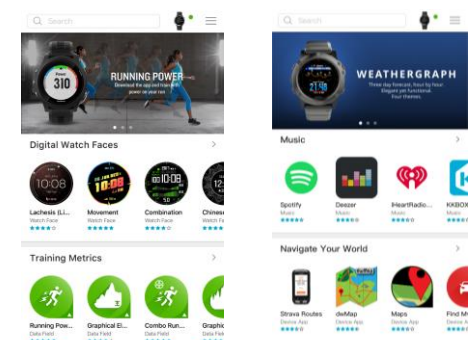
Search

Power
310

RUNNING POWER
Discover the upgraded heart rate power on the go

Digital Watch Faces

Lachesis (Li...
Watch Face

Movement
Watch Face

Combination
Watch Face

Chinese
Watch

Training Metrics

Running Pow...
Data Field

Graphical El...
Data Field

Combo Run
Data Field

Graphic
Data

Search

WEATHERGRAPH
Three day forecast, hour by hour.
Elegant yet functional.
Your theme.

Music

Spotify
Music

Deezer
Music

iHeartRadio...
Music

KKBOX

Navigate Your World

Strava Routes
Device App

deMap
Device App

Maps
Device App

Find M
Device